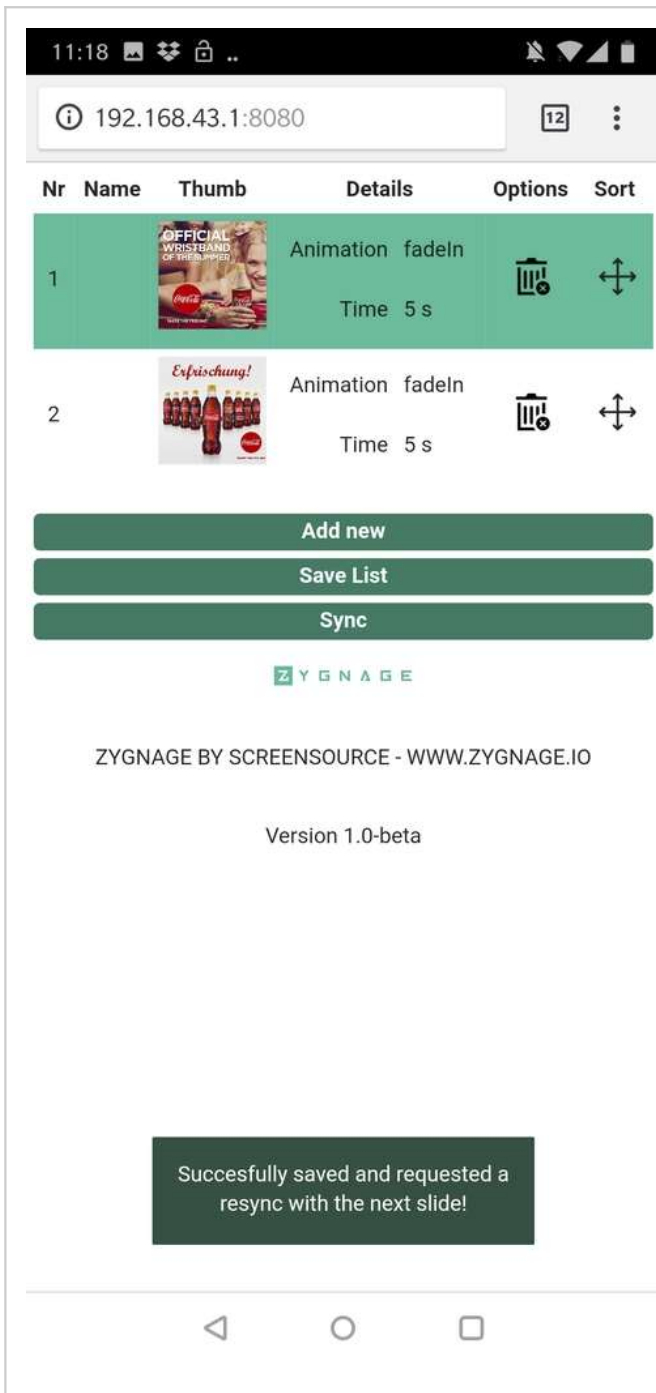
11:18

192.168.43.1:8080

12

| Nr | Name | Thumb | Details | Options | Sort |
|---|---|---|---|---|---|
| 1 | | OFFICIAL WRISTBAND OF THE SUMMER | Animation fadeIn Time 5 s | | |
| 2 | | Erfrischung! | Animation fadeIn Time 5 s | | |

Add new

Save List

Sync

ZYGNAGE

ZYGNAGE BY SCREENSOURCE - WWW.ZYGNAGE.IO

Version 1.0-beta

Succesfully saved and requested a resync with the next slide!